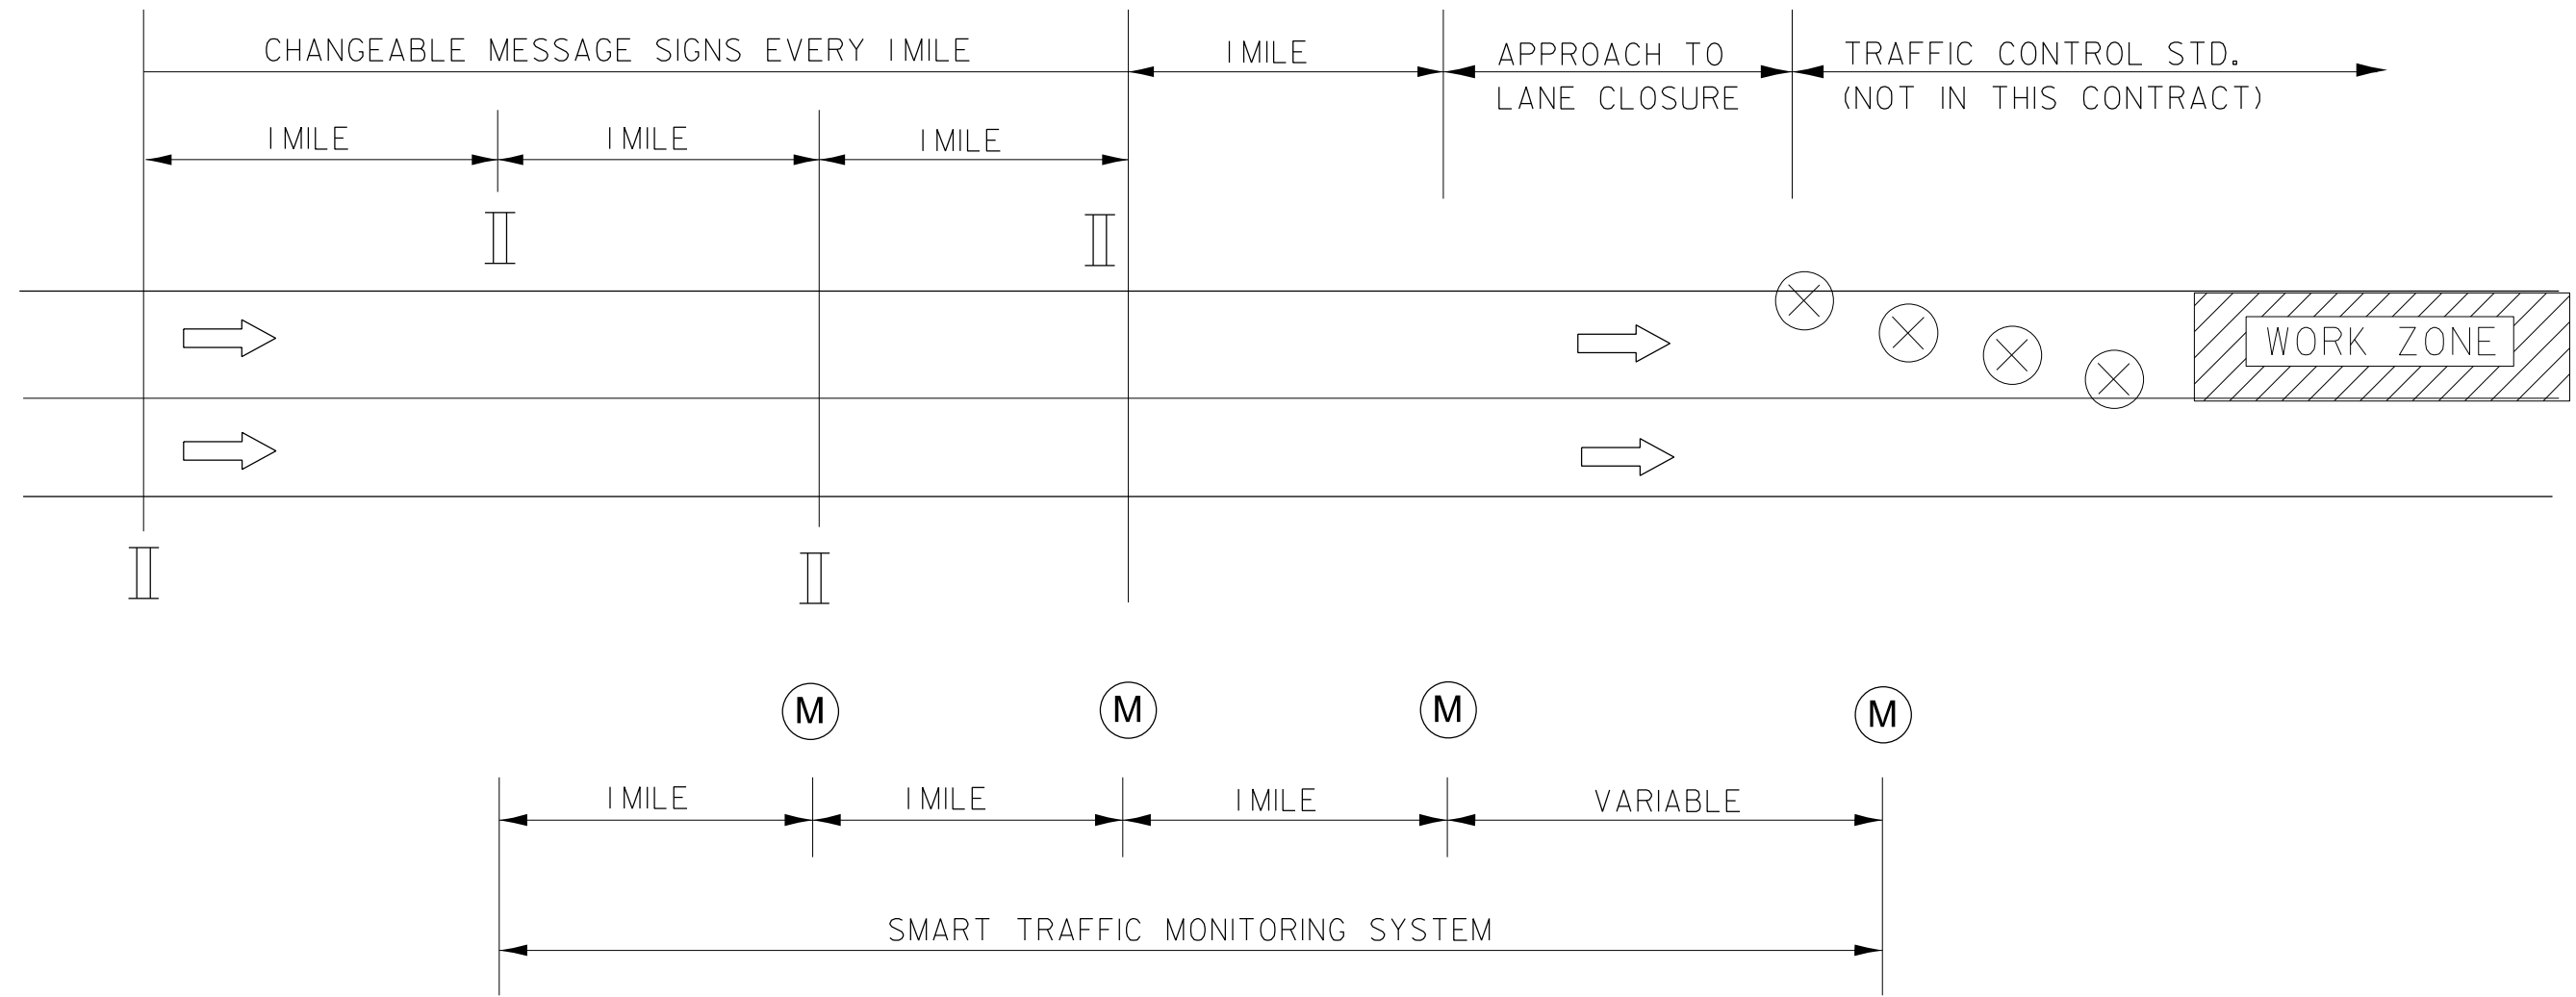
CHANGEABLE MESSAGE SIGNS EVERY 1 MILE

1 MILE

APPROACH TO LANE CLOSURE

TRAFFIC CONTROL STD. (NOT IN THIS CONTRACT)

1 MILE

1 MILE

1 MILE

WORK ZONE

M

M

M

M

1 MILE

1 MILE

1 MILE

VARIABLE

SMART TRAFFIC MONITORING SYSTEM